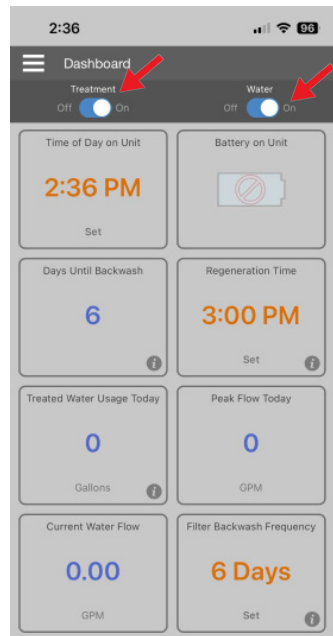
2:36

96

Dashboard

Treatment
Off On

Water
Off On

Time of Day on Unit
2:36 PM
Set

Battery on Unit

Days Until Backwash
6

Regeneration Time
3:00 PM
Set

Treated Water Usage Today
0
Gallons

Peak Flow Today
0
GPM

Current Water Flow
0.00
GPM

Filter Backwash Frequency
6 Days
Set